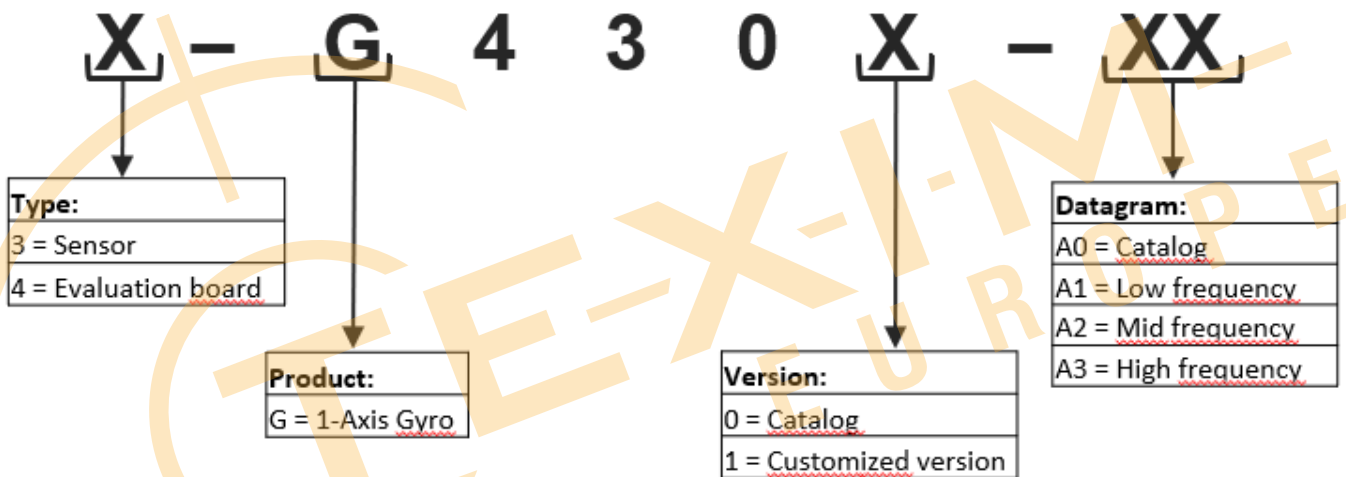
X – G 4 3 0 X – XX

| Type: |
|---|
| 3 = Sensor |
| 4 = Evaluation board |

| Product: |
|---|
| G = 1-Axis Gyro |

| Version: |
|---|
| 0 = Catalog |
| 1 = Customized version |

| Datagram: |
|---|
| A0 = Catalog |
| A1 = Low frequency |
| A2 = Mid frequency |
| A3 = High frequency |

TE-X-I-M EUROPE